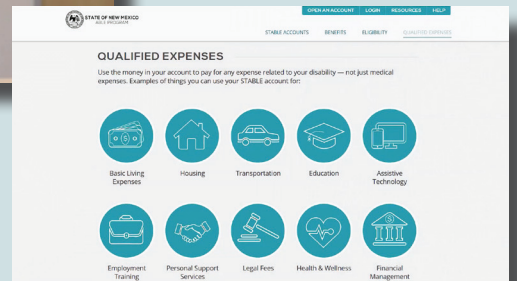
STATE OF NEW MEXICO
ABLE PROGRAM

OPEN AN ACCOUNT | LOGIN | RESOURCES | HELP

STABLE ACCOUNTS | BENEFITS | ELIGIBILITY | QUALIFIED EXPENSES

QUALIFIED EXPENSES

Use the money in your account to pay for any expense related to your disability — not just medical expenses. Examples of things you can use your STABLE account for:

Basic Living Expenses

Housing

Transportation

Education

Assistive Technology

Employment Training

Personal Support Services

Legal Fees

Health & Wellness

Financial Management